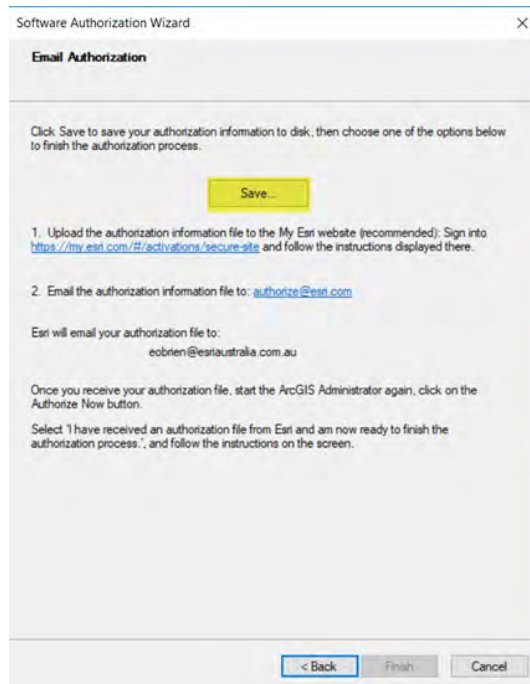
Software Authorization Wizard

×

Email Authorization

Click Save to save your authorization information to disk, then choose one of the options below to finish the authorization process.

Save...

1. Upload the authorization information file to the My Esri website (recommended): Sign into https://my.esri.com/#/activations/secure-site and follow the instructions displayed there.

2. Email the authorization information file to: authorize@esri.com

Esri will email your authorization file to:
eobrien@esriaustralia.com.au

Once you receive your authorization file, start the ArcGIS Administrator again, click on the Authorize Now button.

Select 'I have received an authorization file from Esri and am now ready to finish the authorization process.', and follow the instructions on the screen.

< Back

Finish

Cancel